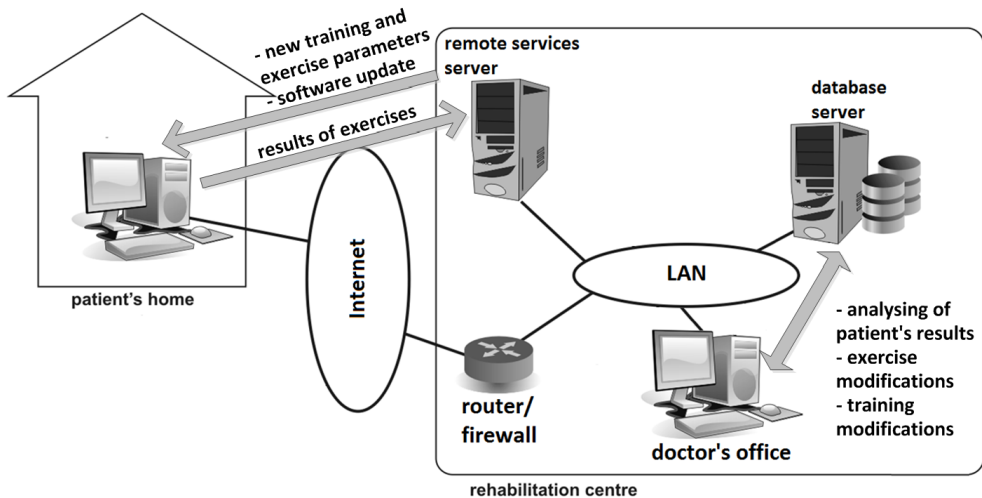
- new training and exercise parameters
- software update

results of exercises

remote services server

database server

patient's home

Internet

LAN

router/ firewall

doctor's office

- analysing of patient's results
- exercise modifications
- training modifications

rehabilitation centre